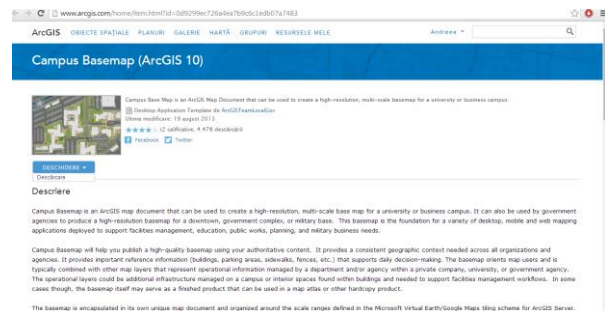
www.arcgis.com/home/item.html?id=0d9299ec726a4ea7b9c6c1edb07a7483

ArcGIS OBIECTE SPAȚIALE PLANURI GALERIE HARTĂ GRUPURI RESURSELE MELE Andreea

Campus Basemap (ArcGIS 10)

Campus Base Map is an ArcGIS Map Document that can be used to create a high-resolution, multi-scale basemap for a university or business campus.

Desktop Application Template de ArcGISTeamLocalGov
Ultima modificare: 19 august 2013
(2 calificative, 4.478 descărcări)
Facebook Twitter

DESCHIDERE
Descărcare

Descriere

Campus Basemap is an ArcGIS map document that can be used to create a high-resolution, multi-scale base map for a university or business campus. It can also be used by government agencies to produce a high-resolution basemap for a downtown, government complex, or military base. This basemap is the foundation for a variety of desktop, mobile and web mapping applications deployed to support facilities management, education, public works, planning, and military business needs.

Campus Basemap will help you publish a high-quality basemap using your authoritative content. It provides a consistent geographic context needed across all organizations and agencies. It provides important reference information (buildings, parking areas, sidewalks, fences, etc.) that supports daily decision-making. The basemap orients map users and is typically combined with other map layers that represent operational information managed by a department and/or agency within a private company, university, or government agency. The operational layers could be additional infrastructure managed on a campus or interior spaces found within buildings and needed to support facilities management workflows. In some cases though, the basemap itself may serve as a finished product that can be used in a map atlas or other hardcopy product.

The basemap is encapsulated in its own unique map document and organized around the scale ranges defined in the Microsoft Virtual Earth/Google Maps tiling scheme for ArcGIS Server.